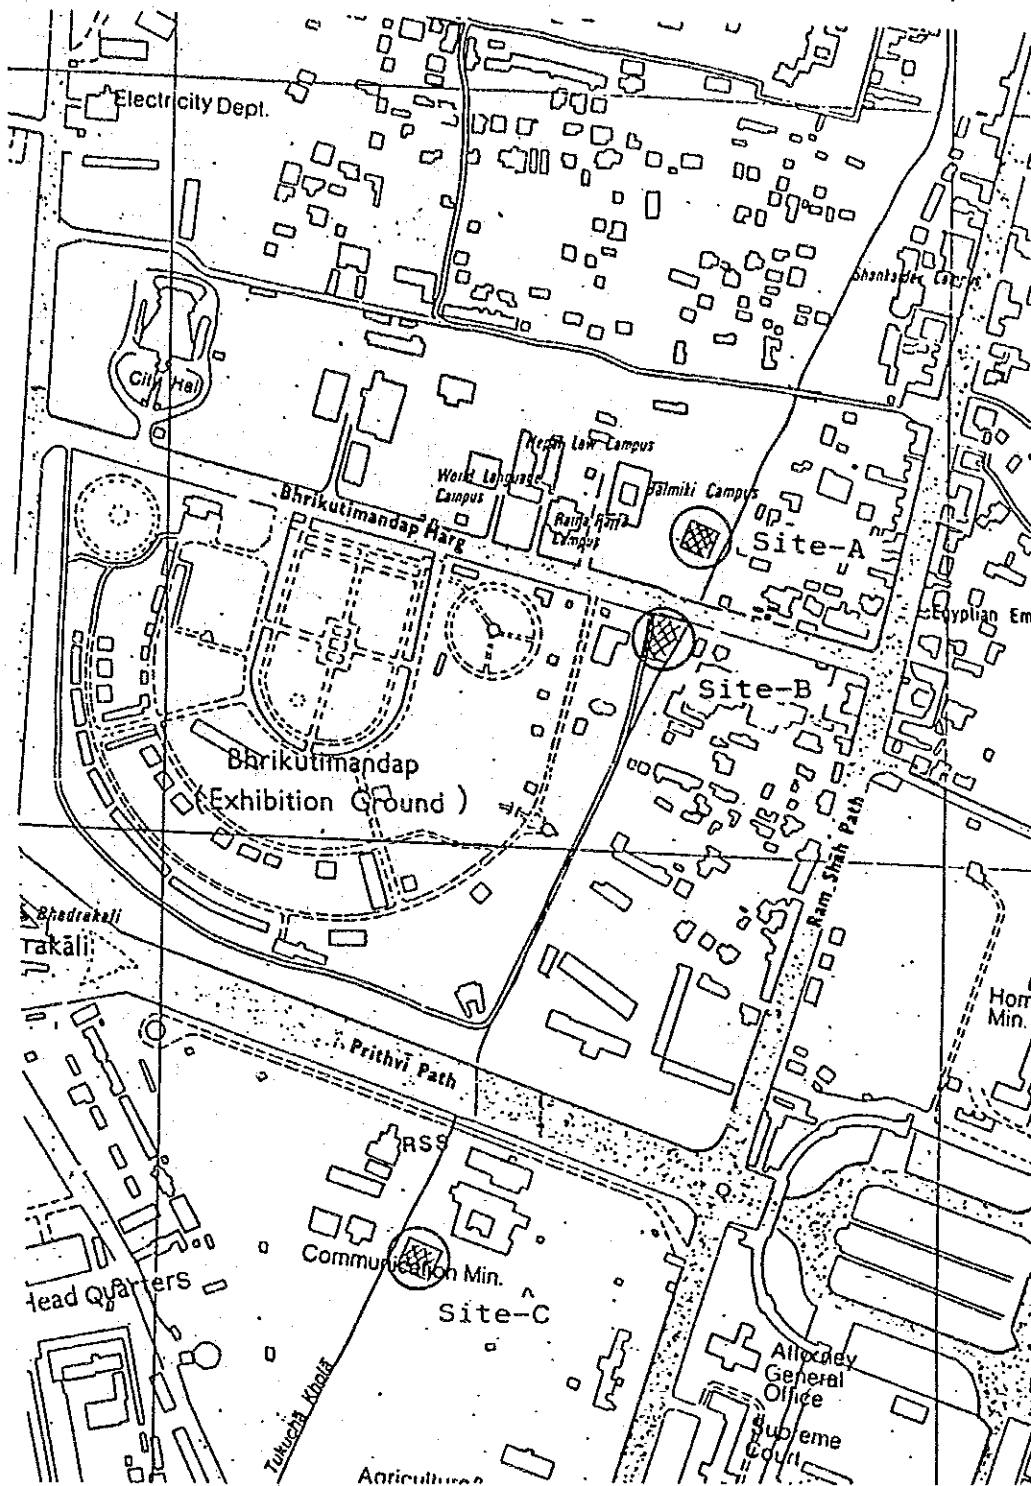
Electricity Dept.

Shankadev Campus

City Hall

Nepal Law Campus

World Language Campus

Valmiki Campus

Ratna Rajya Campus

Bhrikutimandap Marg

Site-A

Egyptian Em

Site-B

Bhrikutimandap
(Exhibition Ground)

Ram Shah Path

Bhadrakali

rakali

Home Min.

Prithvi Path

RSS

Communication Min.

Site-C

Head Quarters

Tukucha Khola

Attorney General Office

Supreme Court

Agriculture